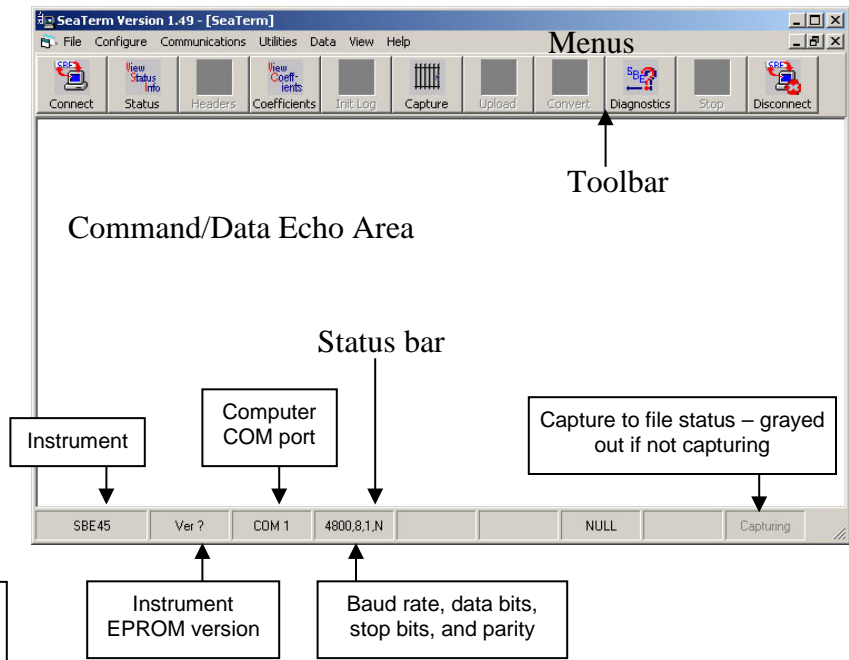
SeaTerm Version 1.49 - [SeaTerm]

File Configure Communications Utilities Data View Help

Menus

Connect Status Headers Coefficients Init Log Capture Upload Convert Diagnostics Stop Disconnect

View Status Info

View Coeff-icients

Toolbar

Command/Data Echo Area

Status bar

Instrument

Computer COM port

Capture to file status – grayed out if not capturing

SBE45 Ver ? COM 1 4800,8,1,N NULL Capturing

Instrument EPROM version

Baud rate, data bits, stop bits, and parity